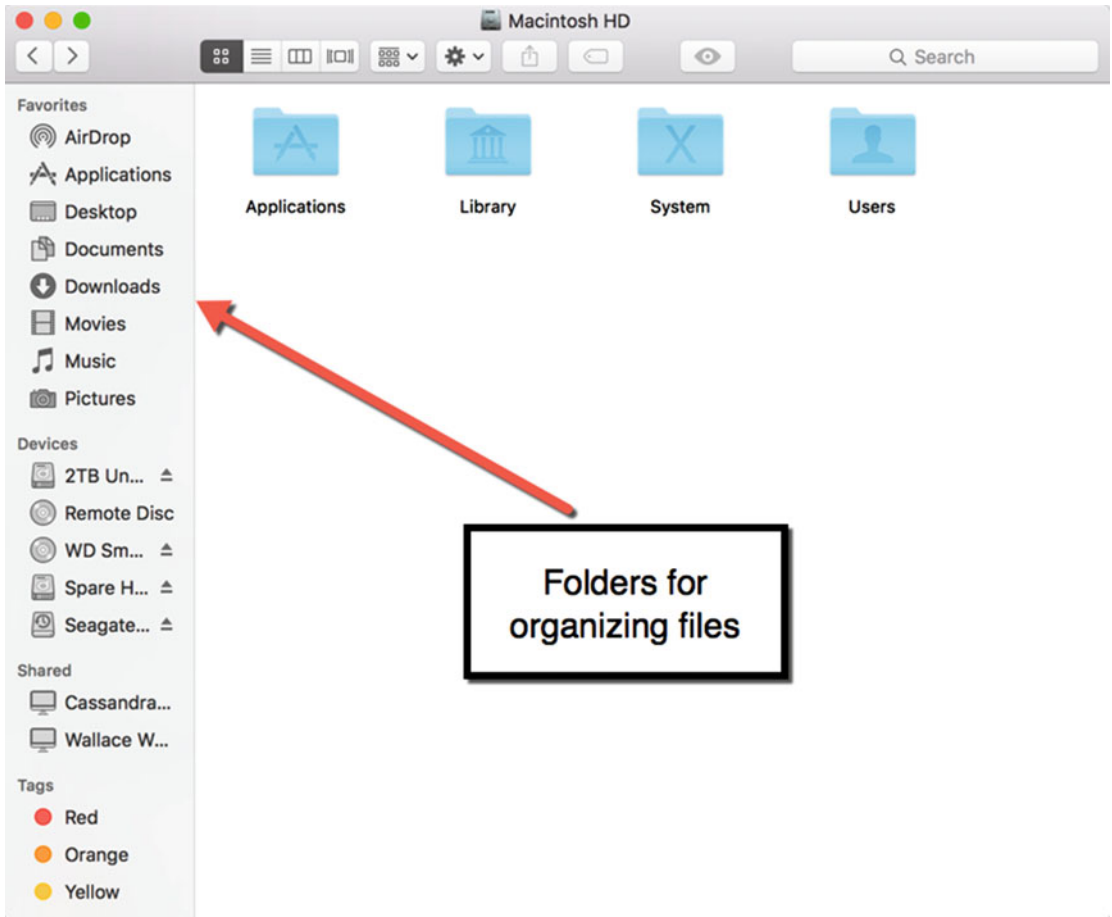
Macintosh HD

Search

Favorites
AirDrop
Applications
Desktop
Documents
Downloads
Movies
Music
Pictures

Devices
2TB Un...
Remote Disc
WD Sm...
Spare H...
Seagate...

Shared
Cassandra...
Wallace W...

Tags
Red
Orange
Yellow

Applications
Library
System
Users

Folders for organizing files